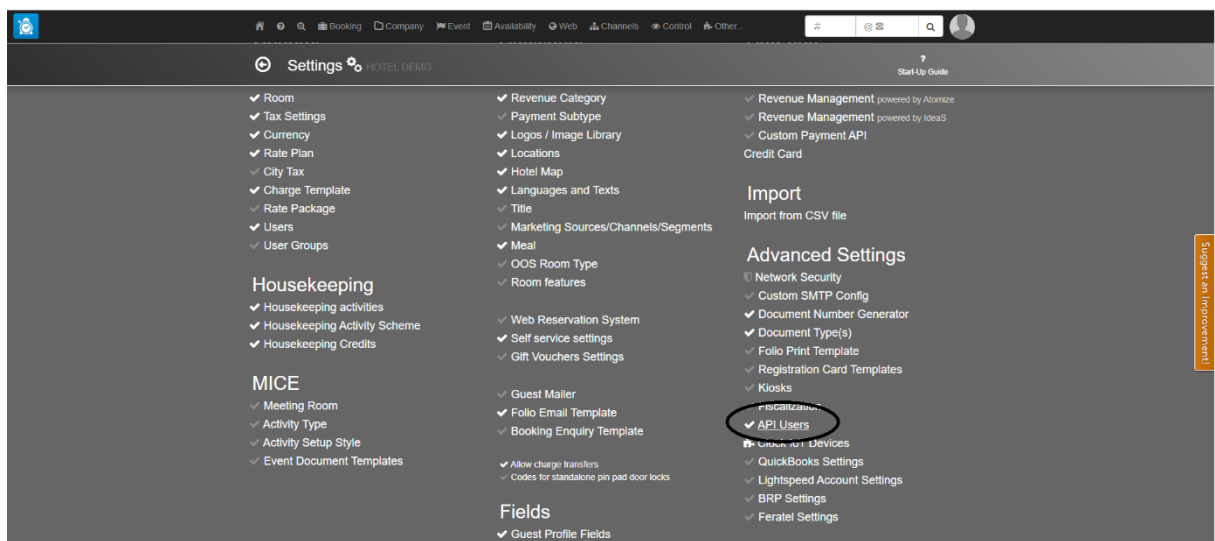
Booking Company Event Availability Web Channels Control Other...

#

Settings HOTEL DEMO

?
Start-Up Guide

✔ Room
✔ Tax Settings
✔ Currency
✔ Rate Plan
✔ City Tax
✔ Charge Template
✔ Rate Package
✔ Users
✔ User Groups

Housekeeping
✔ Housekeeping activities
✔ Housekeeping Activity Scheme
✔ Housekeeping Credits

MICE
✔ Meeting Room
✔ Activity Type
✔ Activity Setup Style
✔ Event Document Templates

✔ Revenue Category
✔ Payment Subtype
✔ Logos / Image Library
✔ Locations
✔ Hotel Map
✔ Languages and Texts
✔ Title
✔ Marketing Sources/Channels/Segments
✔ Meal
✔ OOS Room Type
✔ Room features

✔ Web Reservation System
✔ Self service settings
✔ Gift Vouchers Settings

✔ Guest Mailer
✔ Folio Email Template
✔ Booking Enquiry Template

✔ Allow charge transfers
✔ Codes for standalone pin pad door locks

Fields
✔ Guest Profile Fields

✔ Revenue Management powered by Atomize
✔ Revenue Management powered by IdeaS
✔ Custom Payment API
Credit Card

Import
Import from CSV file

Advanced Settings
Network Security
✔ Custom SMTP Config
✔ Document Number Generator
✔ Document Type(s)
✔ Folio Print Template
✔ Registration Card Templates
✔ Kiosks
✔ Fiscalization
✔ API Users
Clock In/Out Devices
✔ QuickBooks Settings
✔ Lightspeed Account Settings
✔ BRP Settings
✔ Feratel Settings

Suggest an Improvement!